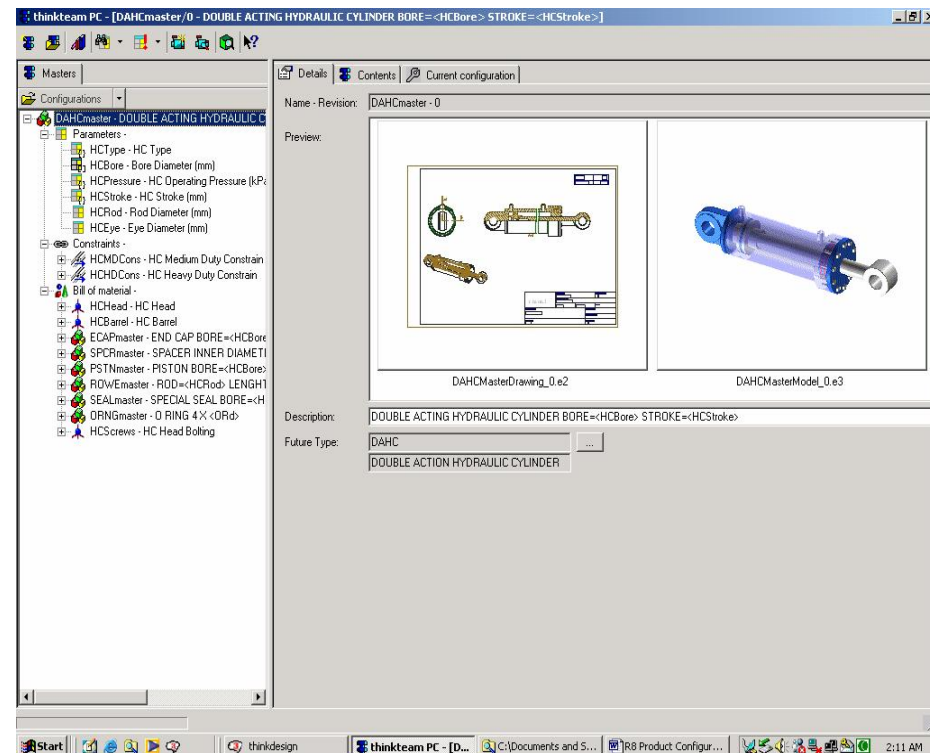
thinkteam PC - [DAHCmaster/0 - DOUBLE ACTING HYDRAULIC CYLINDER BORE=<HCBore> STROKE=<HCStroke>]

Masters

Configurations

DAHCmaster - DOUBLE ACTING HYDRAULIC C
Parameters -
HCType - HC Type
HCBore - Bore Diameter (mm)
HCPressure - HC Operating Pressure (kPa
HCStroke - HC Stroke (mm)
HCRod - Rod Diameter (mm)
HCEye - Eye Diameter (mm)
Constraints -
HCMDCons - HC Medium Duty Constrain
HCHDCons - HC Heavy Duty Constrain
Bill of material -
HCHead - HC Head
HCBarrel - HC Barrel
ECAPmaster - END CAP BORE=<HCBore
SPCRmaster - SPACER INNER DIAMETI
PSTNmaster - PISTON BORE=<HCBore>
ROWEmaster - ROD=<HCRod> LENGHT
SEALmaster - SPECIAL SEAL BORE=<H
ORNGmaster - O RING 4X <ORd>
HCScrews - HC Head Bolting

Details | Contents | Current configuration

Name - Revision: DAHCmaster - 0

Preview:

DAHCMasterDrawing_0.e2

DAHCMasterModel_0.e3

Description: DOUBLE ACTING HYDRAULIC CYLINDER BORE=<HCBore> STROKE=<HCStroke>

Future Type: DAHC ...
DOUBLE ACTION HYDRAULIC CYLINDER

Start | thinkdesign | thinkteam PC - [D... | C:\Documents and S... | R8 Product Configur... | 2:11 AM